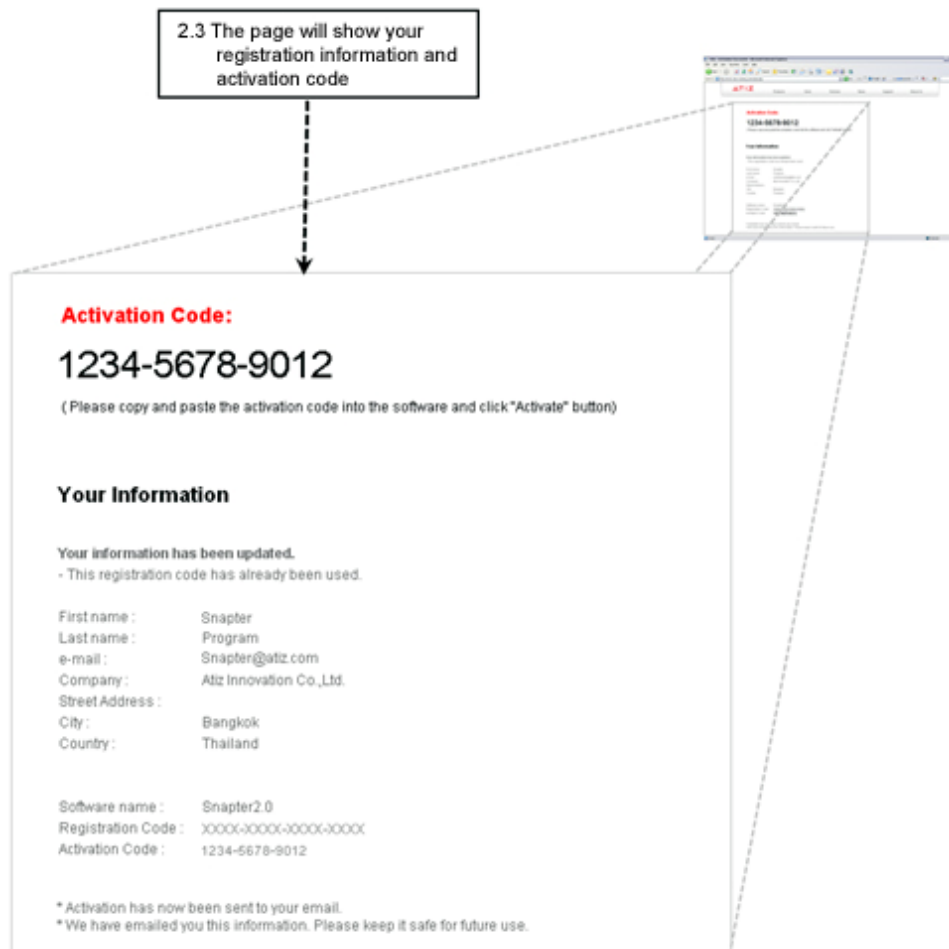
2.3 The page will show your registration information and activation code

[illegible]

Activation Code:

1234-5678-9012

( Please copy and paste the activation code into the software and click "Activate" button)

Your Information

Your information has been updated.
- This registration code has already been used.

| | |
|---|---|
| First name : | Snapter |
| Last name : | Program |
| e-mail : | Snapter@atiz.com |
| Company : | Atiz Innovation Co.,Ltd. |
| Street Address : | |
| City : | Bangkok |
| Country : | Thailand |

| | |
|---|---|
| Software name : | Snapter2.0 |
| Registration Code : | XXXX-XXXX-XXXX-XXXX |
| Activation Code : | 1234-5678-9012 |

* Activation has now been sent to your email.
* We have emailed you this information. Please keep it safe for future use.